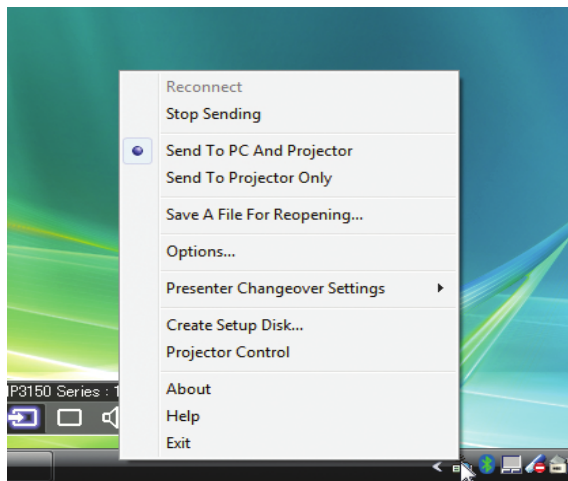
Reconnect
Stop Sending

Send To PC And Projector
Send To Projector Only

Save A File For Reopening...

Options...

Presenter Changeover Settings

Create Setup Disk...
Projector Control

About
Help
Exit

P3150 Series : 1